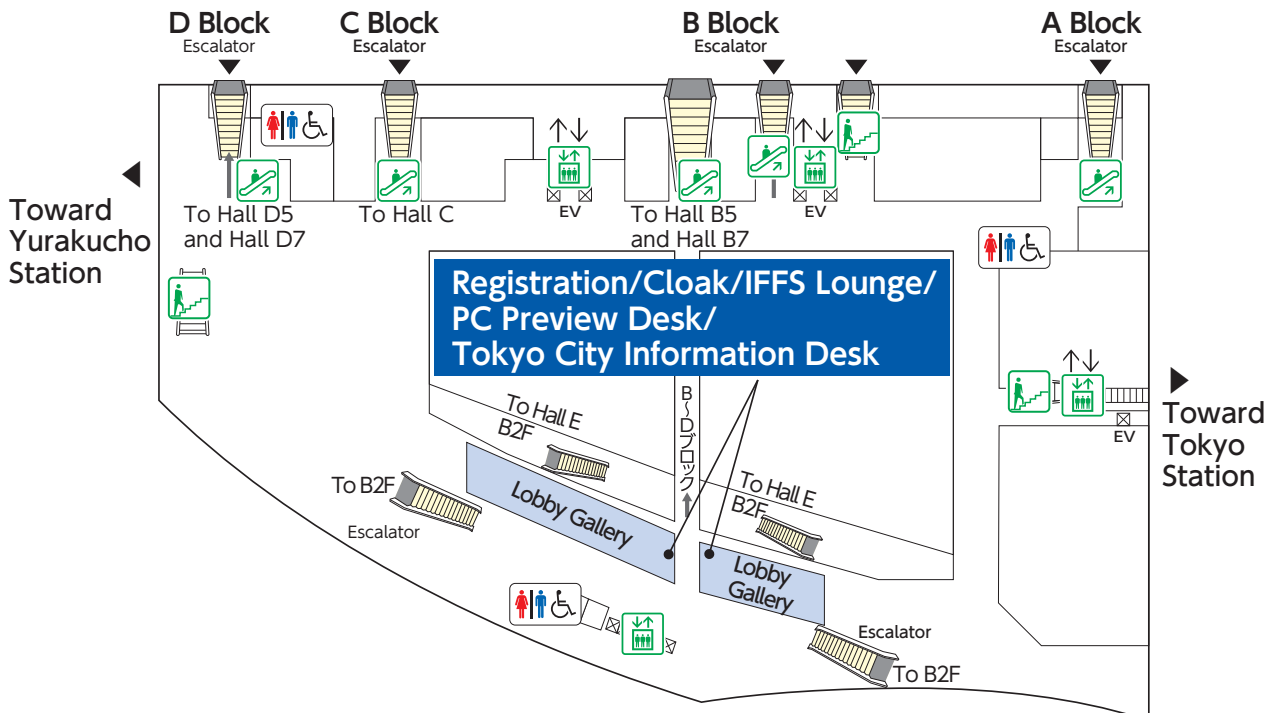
D Block
Escalator

C Block
Escalator

B Block
Escalator

A Block
Escalator

Toward Yurakucho Station

To Hall D5 and Hall D7

To Hall C

EV

To Hall B5 and Hall B7

EV

Registration/Cloak/IFFS Lounge/
PC Preview Desk/
Tokyo City Information Desk

Toward Tokyo Station

EV

To Hall E
B2F

B~Dブロック

To B2F

Escalator

Lobby Gallery

To Hall E
B2F

Lobby Gallery

Escalator

To B2F